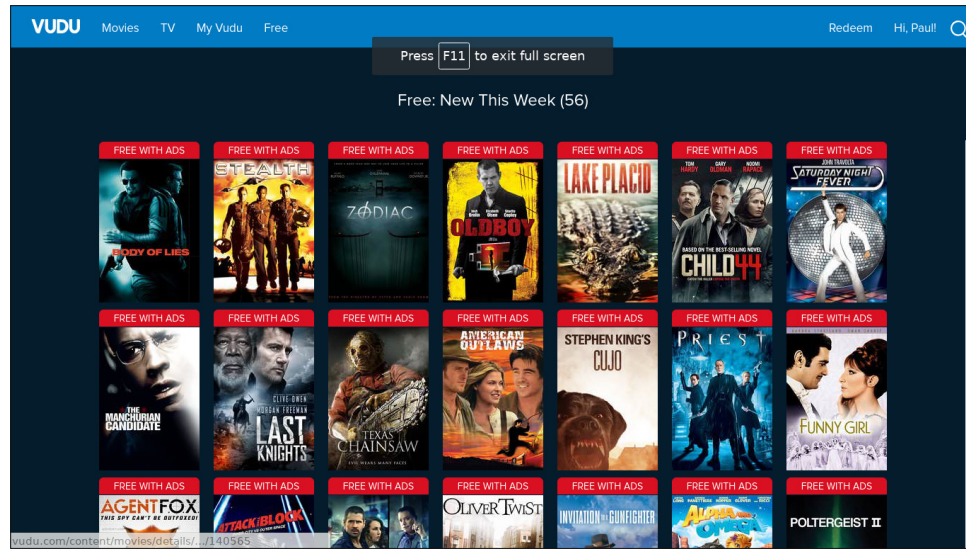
VUDU Movies TV My Vudu Free

Redeem Hi, Paul!

Press F11 to exit full screen

Free: New This Week (56)

FREE WITH ADS
BODY OF LIES

FREE WITH ADS
STEALTH

FREE WITH ADS
ZODIAC

FREE WITH ADS
OLDBOY

FREE WITH ADS
LAKE PLACID

FREE WITH ADS
TOM HARDY GARY OLDMAN NOOMI RAPACE
BASED ON THE BEST-SELLING NOVEL
CHILD 44

FREE WITH ADS
JOHN TRAVOLTA
SATURDAY NIGHT FEVER

FREE WITH ADS
THE MANCHURIAN CANDIDATE

FREE WITH ADS
CLIVE OWEN MORGAN FREEMAN
LAST KNIGHTS

FREE WITH ADS
TEXAS CHAINSAW

FREE WITH ADS
AMERICAN OUTLAWS

FREE WITH ADS
STEPHEN KING'S CUJO

FREE WITH ADS
PRIEST

FREE WITH ADS
FUNNY GIRL

FREE WITH ADS
AGENT FOX
THIS SPY CAN'T BE OUTFOXED!

FREE WITH ADS
ATTACK THE BLOCK

FREE WITH ADS

FREE WITH ADS
OLIVER TWIST

FREE WITH ADS
INVITATION TO A GUNFIGHTER

FREE WITH ADS
ALPHA AND OMEGA

FREE WITH ADS
POLTERGEIST II

vudu.com/content/movies/details/.../140565